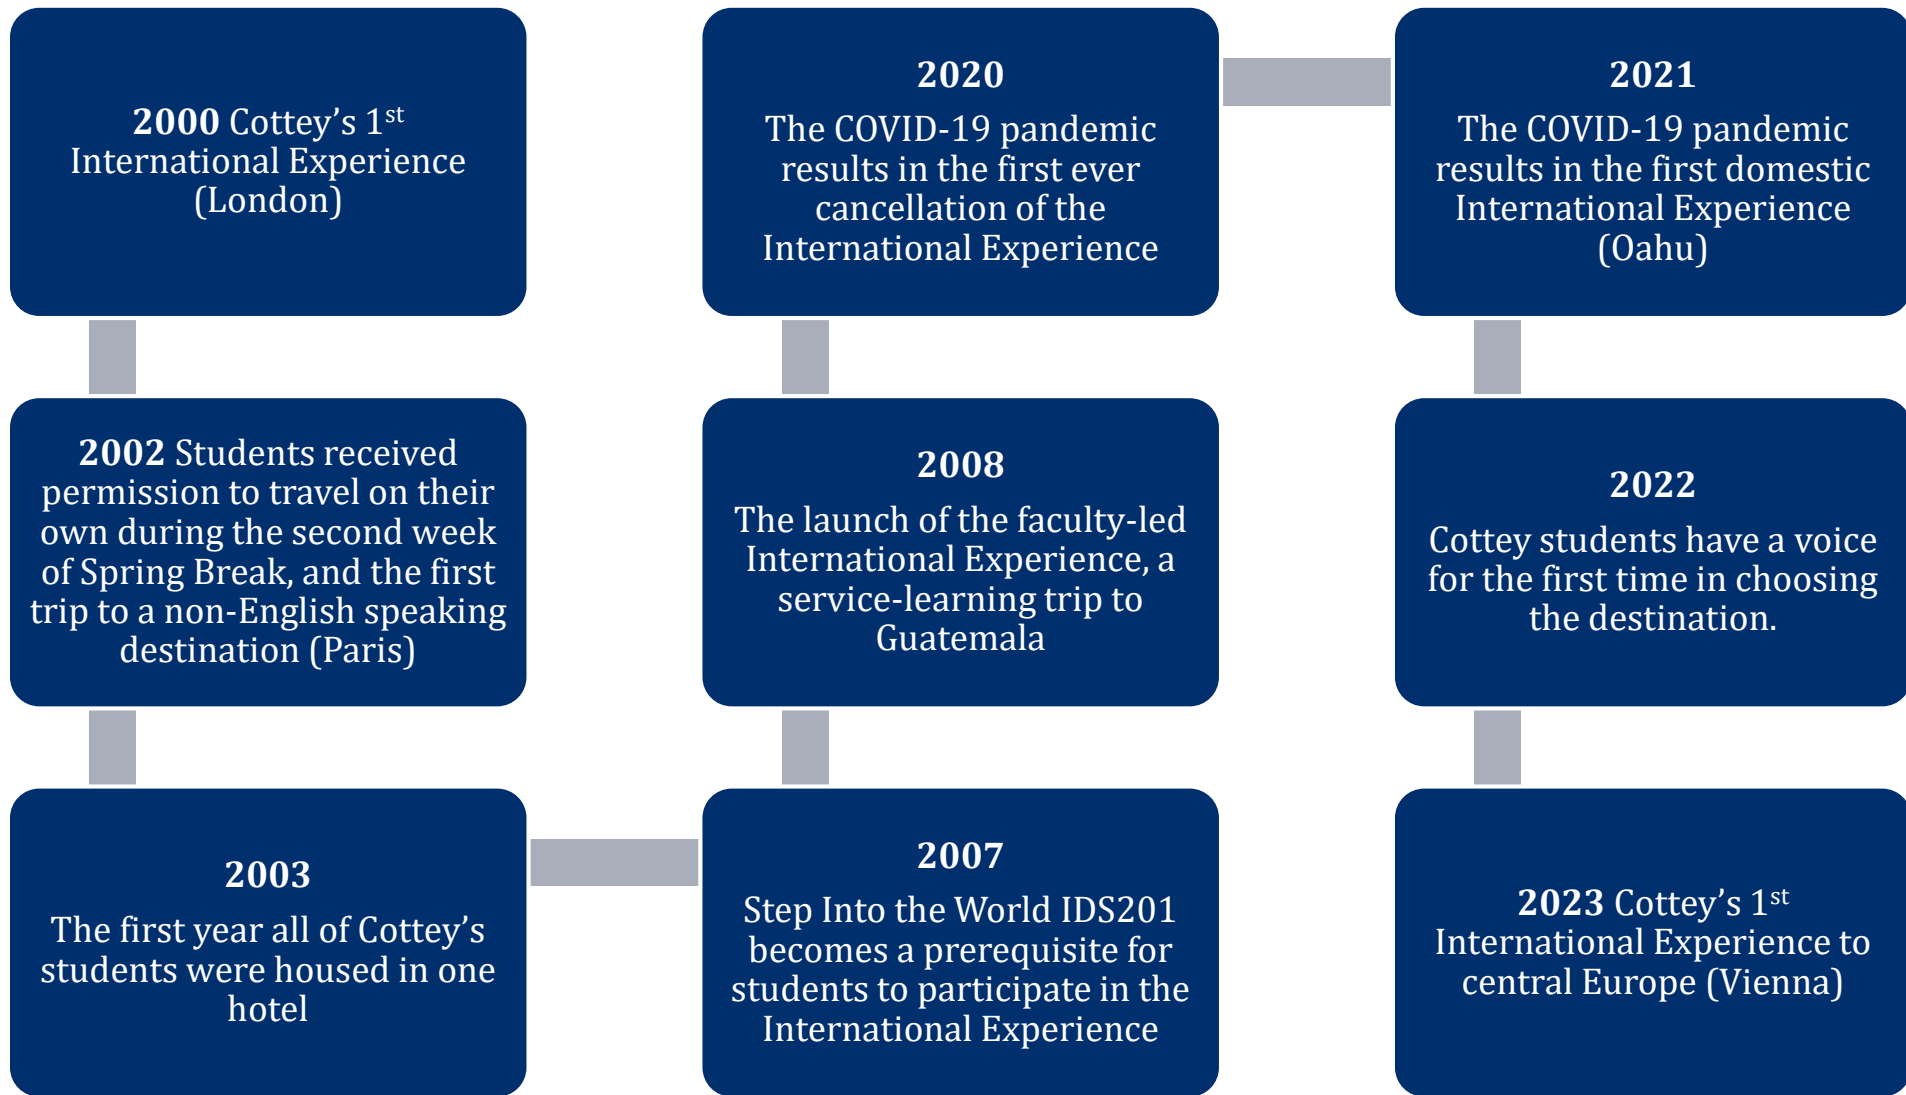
**2000** Cottey's 1$^{st}$ International Experience (London)

**2002** Students received permission to travel on their own during the second week of Spring Break, and the first trip to a non-English speaking destination (Paris)

**2003**
The first year all of Cottey's students were housed in one hotel

**2007**
Step Into the World IDS201 becomes a prerequisite for students to participate in the International Experience

**2008**
The launch of the faculty-led International Experience, a service-learning trip to Guatemala

**2020**
The COVID-19 pandemic results in the first ever cancellation of the International Experience

**2021**
The COVID-19 pandemic results in the first domestic International Experience (Oahu)

**2022**
Cottey students have a voice for the first time in choosing the destination.

**2023** Cottey's 1$^{st}$ International Experience to central Europe (Vienna)